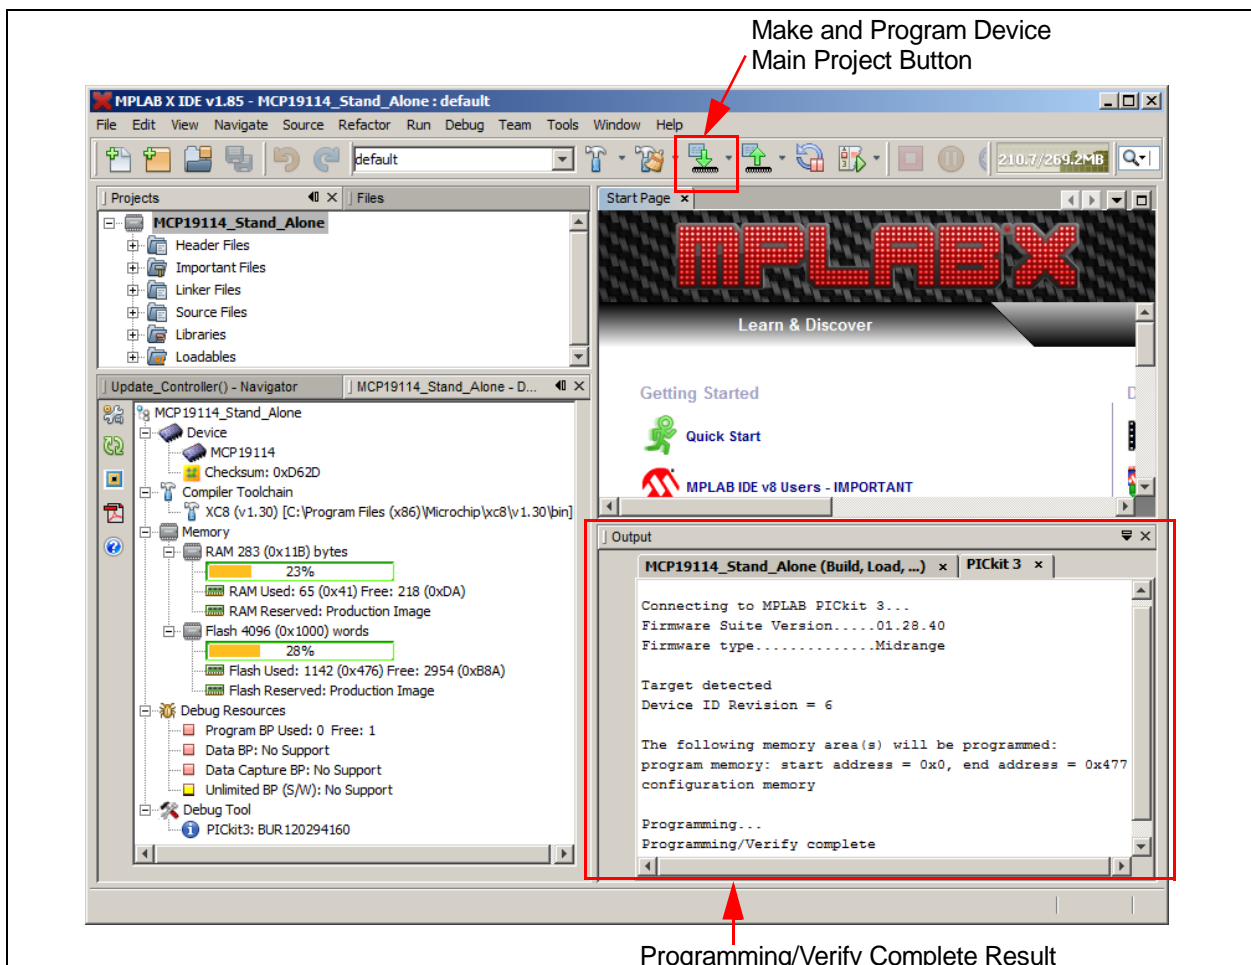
Make and Program Device Main Project Button

MPLAB X IDE v1.85 - MCP19114_Stand_Alone : default

File Edit View Navigate Source Refactor Run Debug Team Tools Window Help

default

210.7/269.2MB

Projects Files

MCP19114_Stand_Alone
Header Files
Important Files
Linker Files
Source Files
Libraries
Loadables

Update_Controller() - Navigator MCP19114_Stand_Alone - D...

MCP19114_Stand_Alone
Device
MCP19114
Checksum: 0xD62D
Compiler Toolchain
XC8 (v1.30) [C:\Program Files (x86)\Microchip\xc8\v1.30\bin]
Memory
RAM 283 (0x11B) bytes
23%
RAM Used: 65 (0x41) Free: 218 (0xDA)
RAM Reserved: Production Image
Flash 4096 (0x1000) words
28%
Flash Used: 1142 (0x476) Free: 2954 (0xB8A)
Flash Reserved: Production Image
Debug Resources
Program BP Used: 0 Free: 1
Data BP: No Support
Data Capture BP: No Support
Unlimited BP (S/W): No Support
Debug Tool
PICkit3: BUR120294160

Start Page

MPLAB X

Learn & Discover

Getting Started

Quick Start

MPLAB IDE v8 Users - IMPORTANT

Output

MCP19114_Stand_Alone (Build, Load, ...) PICkit 3

Connecting to MPLAB PICkit 3...
Firmware Suite Version.....01.28.40
Firmware type..............Midrange

Target detected
Device ID Revision = 6

The following memory area(s) will be programmed:
program memory: start address = 0x0, end address = 0x477
configuration memory

Programming...
Programming/Verify complete

Programming/Verify Complete Result